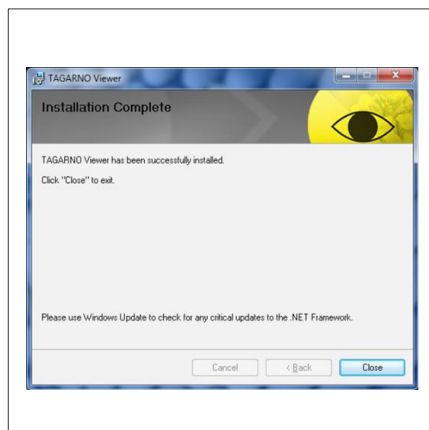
TAGARNO Viewer

Installation Complete

TAGARNO Viewer has been successfully installed.

Click "Close" to exit.

Please use Windows Update to check for any critical updates to the .NET Framework.

Cancel

< Back

Close